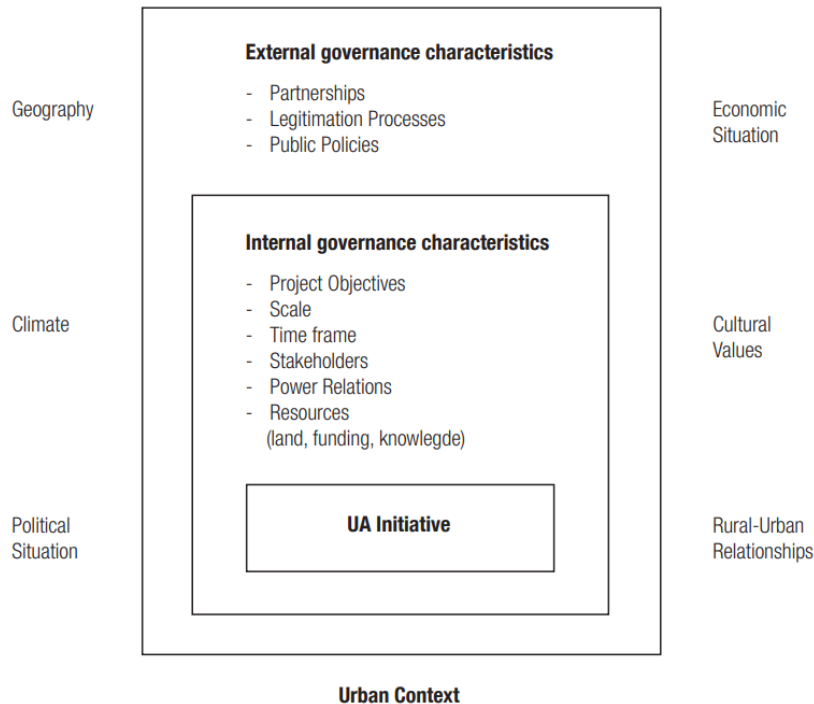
Geography

Climate

Political Situation

**External governance characteristics**

- Partnerships
- Legitimation Processes
- Public Policies

**Internal governance characteristics**

- Project Objectives
- Scale
- Time frame
- Stakeholders
- Power Relations
- Resources (land, funding, knowlegde)

**UA Initiative**

Economic Situation

Cultural Values

Rural-Urban Relationships

**Urban Context**